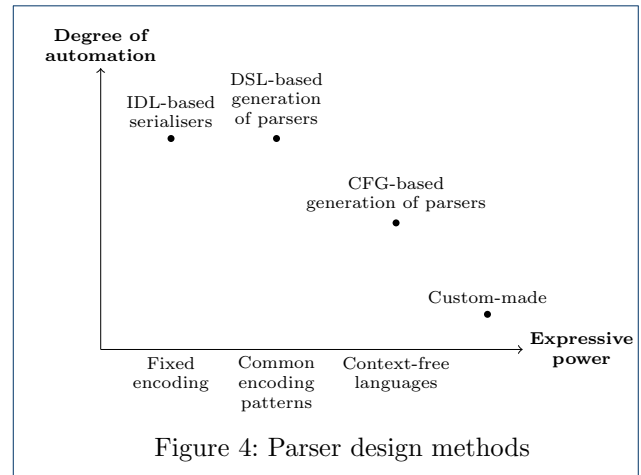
Degree of automation

IDL-based serialisers

DSL-based generation of parsers

CFG-based generation of parsers

Custom-made

Expressive power

Fixed encoding

Common encoding patterns

Context-free languages

Figure 4: Parser design methods